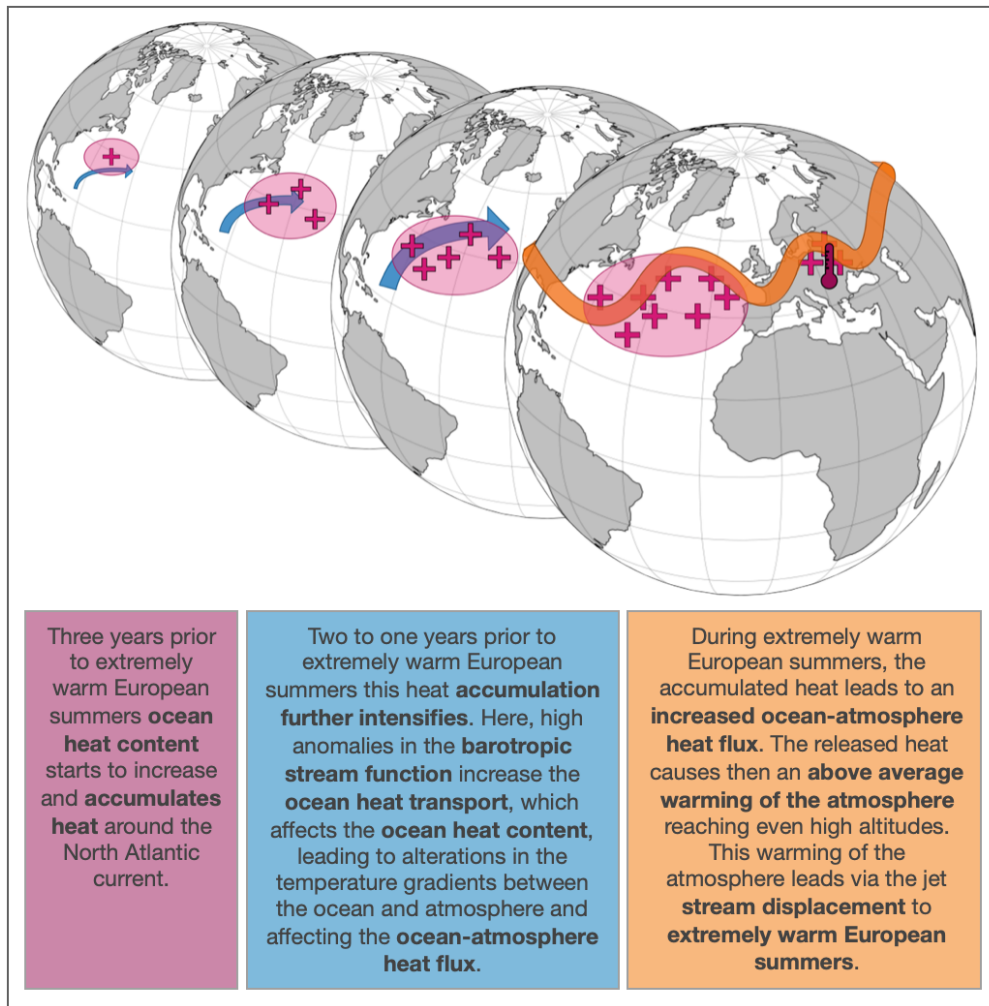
Three years prior to extremely warm European summers **ocean heat content** starts to increase and **accumulates heat** around the North Atlantic current.

Two to one years prior to extremely warm European summers this heat **accumulation further intensifies**. Here, high anomalies in the **barotropic stream function** increase the **ocean heat transport**, which affects the **ocean heat content**, leading to alterations in the temperature gradients between the ocean and atmosphere and affecting the **ocean-atmosphere heat flux**.

During extremely warm European summers, the accumulated heat leads to an **increased ocean-atmosphere heat flux**. The released heat causes then an **above average warming of the atmosphere** reaching even high altitudes. This warming of the atmosphere leads via the jet **stream displacement** to **extremely warm European summers**.